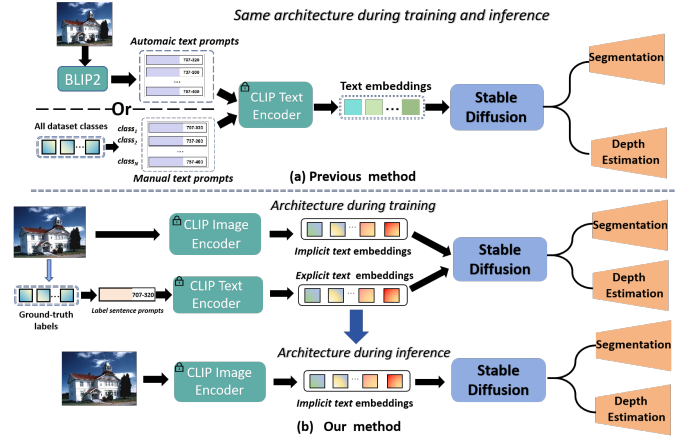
Same architecture during training and inference

Automic text prompts

BLIP2

737-320
737-200
...
707-400

Or

All dataset classes

$class_1$
$class_2$
...
$class_N$

707-320
737-200
...
757-400

Manual text prompts

CLIP Text Encoder

Text embeddings

Stable Diffusion

Segmentation

Depth Estimation

(a) Previous method

Architecture during training

CLIP Image Encoder

Implicit text embeddings

Ground-truth labels

707-320

Label sentence prompts

CLIP Text Encoder

Explicit text embeddings

Stable Diffusion

Segmentation

Depth Estimation

Architecture during inference

CLIP Image Encoder

Implicit text embeddings

Stable Diffusion

Segmentation

Depth Estimation

(b) Our method